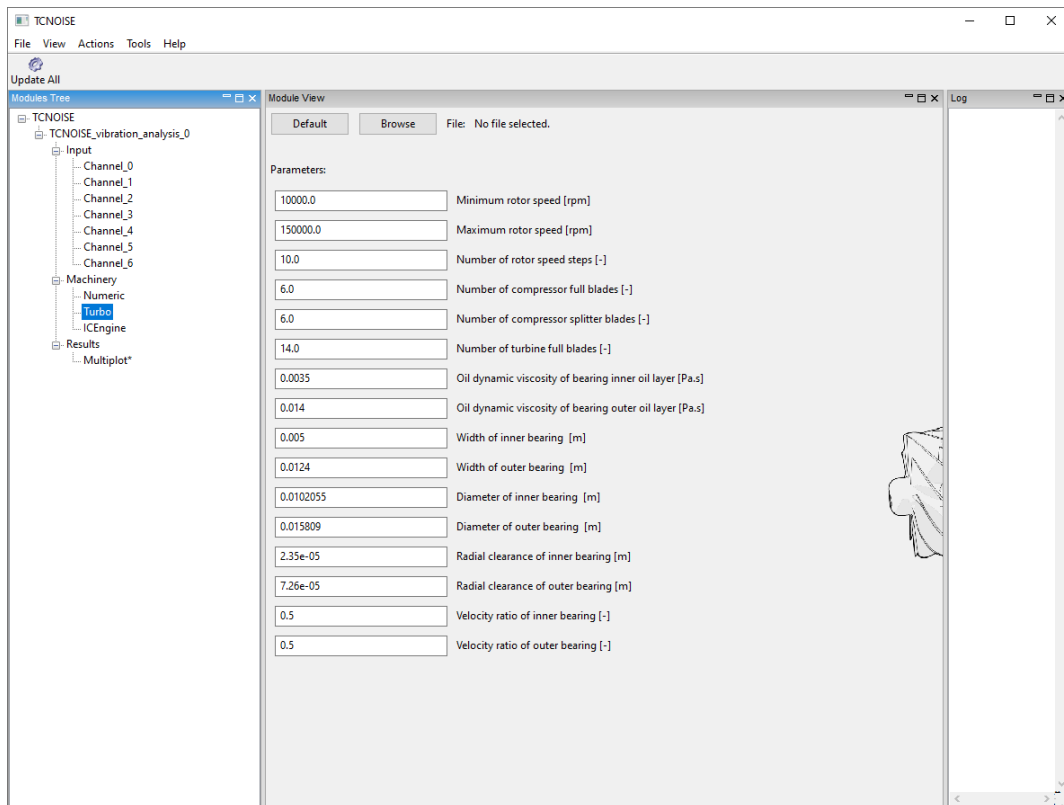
TCNOISE

File View Actions Tools Help

Update All

Modules Tree

TCNOISE
TCNOISE_vibration_analysis_0
Input
Channel_0
Channel_1
Channel_2
Channel_3
Channel_4
Channel_5
Channel_6
Machinery
Numeric
Turbo
ICEngine
Results
Multiplot*

Module View

Default Browse File: No file selected.

Parameters:

| Value | Parameter |
|---|---|
| 10000.0 | Minimum rotor speed [rpm] |
| 150000.0 | Maximum rotor speed [rpm] |
| 10.0 | Number of rotor speed steps [-] |
| 6.0 | Number of compressor full blades [-] |
| 6.0 | Number of compressor splitter blades [-] |
| 14.0 | Number of turbine full blades [-] |
| 0.0035 | Oil dynamic viscosity of bearing inner oil layer [Pa.s] |
| 0.014 | Oil dynamic viscosity of bearing outer oil layer [Pa.s] |
| 0.005 | Width of inner bearing [m] |
| 0.0124 | Width of outer bearing [m] |
| 0.0102055 | Diameter of inner bearing [m] |
| 0.015809 | Diameter of outer bearing [m] |
| 2.35e-05 | Radial clearance of inner bearing [m] |
| 7.26e-05 | Radial clearance of outer bearing [m] |
| 0.5 | Velocity ratio of inner bearing [-] |
| 0.5 | Velocity ratio of outer bearing [-] |

Log